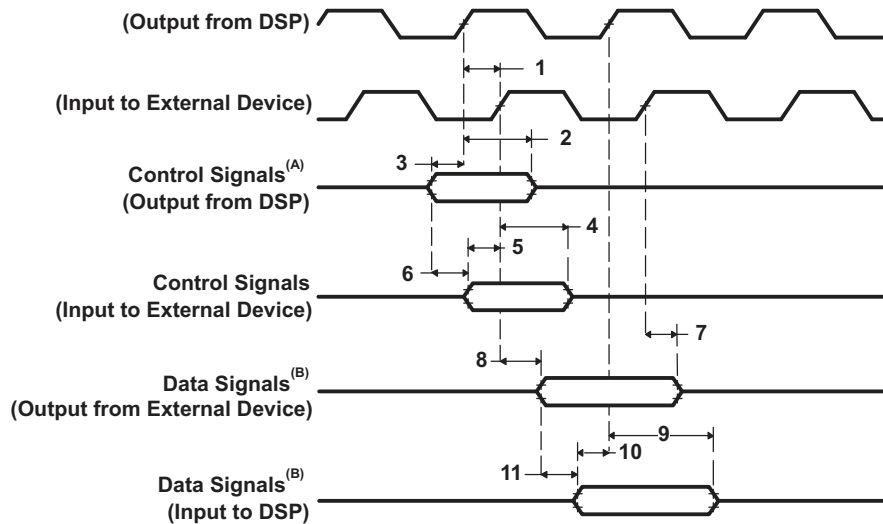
(Output from DSP)

1

(Input to External Device)

2

3

Control Signals$^{(A)}$
(Output from DSP)

4

5

6

Control Signals
(Input to External Device)

7

8

Data Signals$^{(B)}$
(Output from External Device)

9

10

11

Data Signals$^{(B)}$
(Input to DSP)